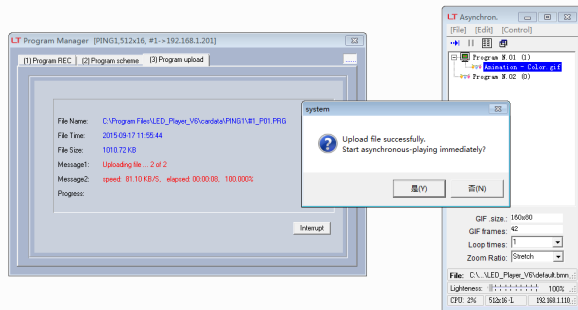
LT Program Manager [PING1,512x16, #1-->192.168.1.201]

(1) Program REC (2) Program scheme (3) Program upload

File Name: C:\Program Files\LED_Player_V6\cardata\PING1\#1_P01.PRG
File Time: 2015-09-17 11:55:44
File Size: 1010.72 KB
Message1: Uploading file ... 2 of 2
Message2: speed: 81.10 KB/S, elapsed: 00:00:08, 100.000%
Progress:

Interrupt

system

Upload file successfully.
Start asynchronous-playing immediately?

是(Y) 否(N)

LT Asynchron.

[File] [Edit] [Control]

Program N.01 (1)
Animation - Color gif
Program N.02 (0)

GIF size: 160x80
GIF frames: 42
Loop times: 1
Zoom Ratio: Stretch

File: C:\...\LED_Player_V6\default.bmn...
Lighteness: 100%
CPU: 2% 512x16-1 192.168.1.110